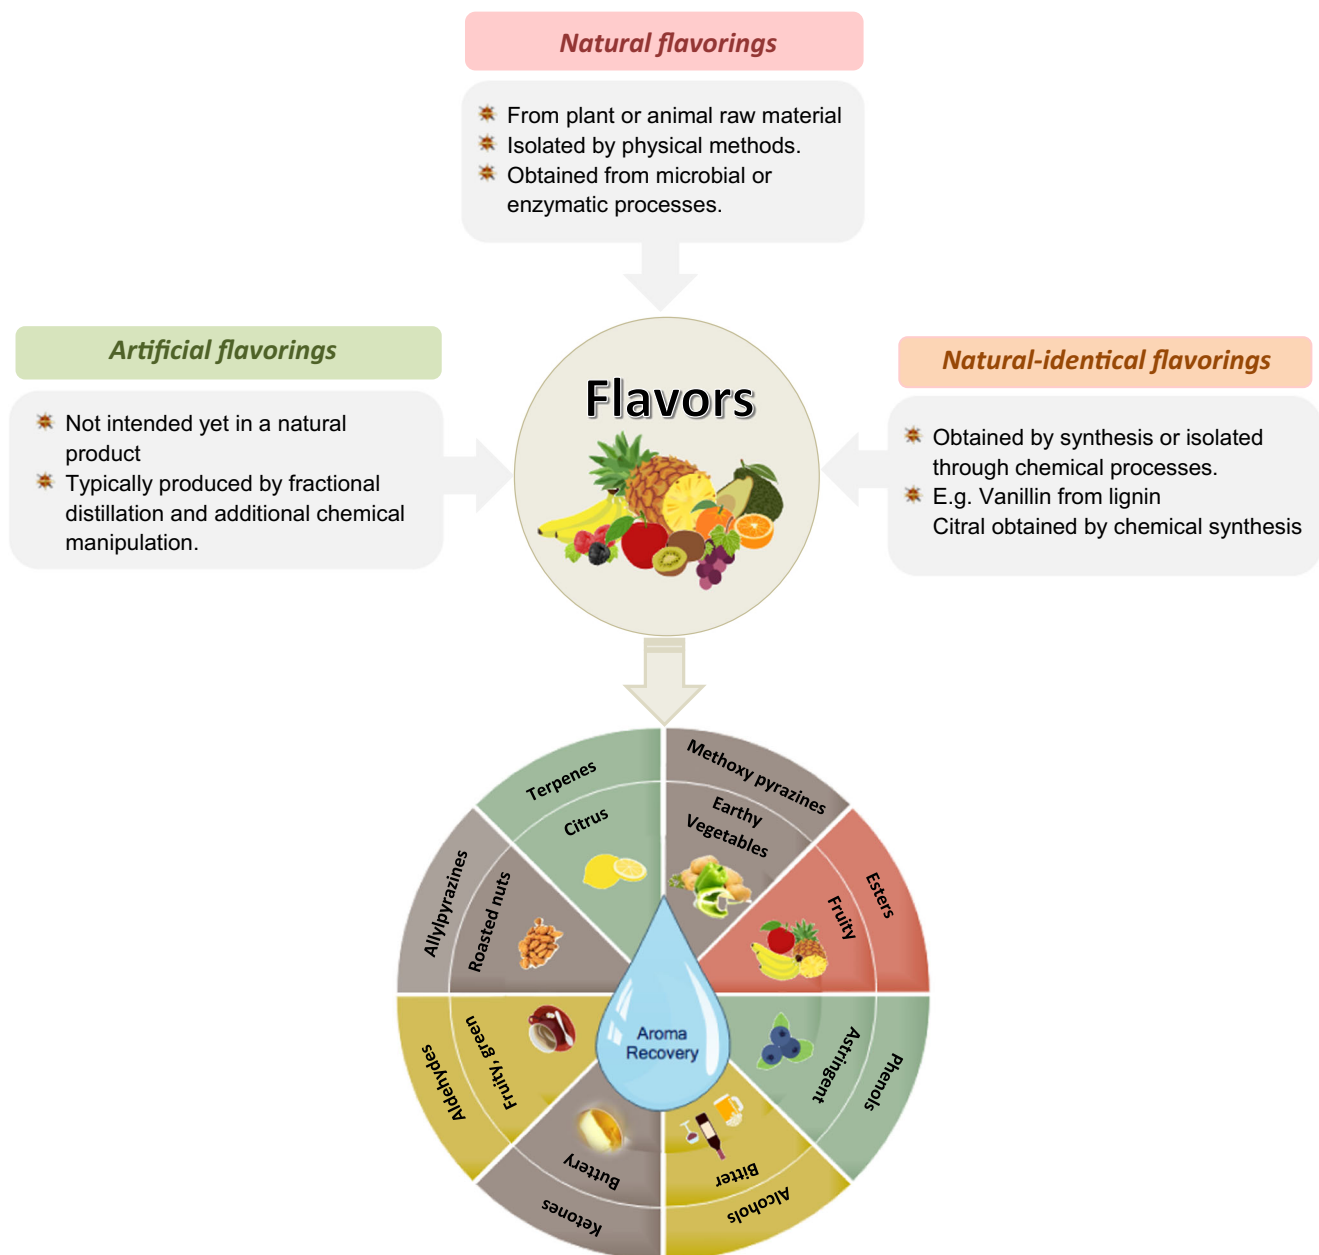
Natural flavorings

From plant or animal raw material
Isolated by physical methods.
Obtained from microbial or enzymatic processes.

Artificial flavorings

Not intended yet in a natural product
Typically produced by fractional distillation and additional chemical manipulation.

Flavors

Natural-identical flavorings

Obtained by synthesis or isolated through chemical processes.
E.g. Vanillin from lignin
Citral obtained by chemical synthesis

Terpenes
Citrus
Methoxy pyrazines
Earthy Vegetables
Esters
Fruity
Allylpyrazines
Roasted nuts
Aroma Recovery
Aldehydes
Fruity, green
Astringent
Phenols
Buttery
Ketones
Bitter
Alcohols